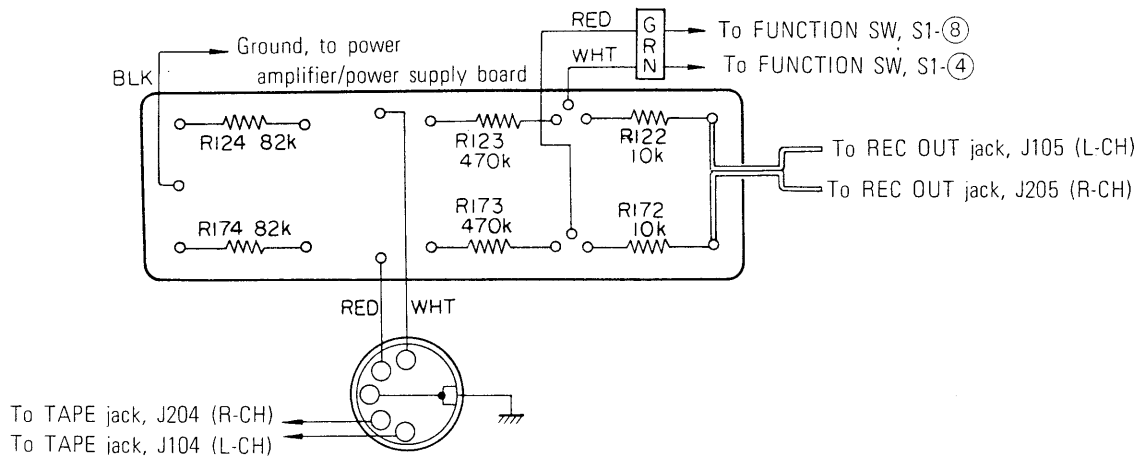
RED
GRN
To FUNCTION SW, S1-⑧
WHT
To FUNCTION SW, S1-④
Ground, to power amplifier/power supply board
BLK
R124 82k
R123 470k
R122 10k
To REC OUT jack, J105 (L-CH)
To REC OUT jack, J205 (R-CH)
R174 82k
R173 470k
R172 10k
RED
WHT
To TAPE jack, J204 (R-CH)
To TAPE jack, J104 (L-CH)